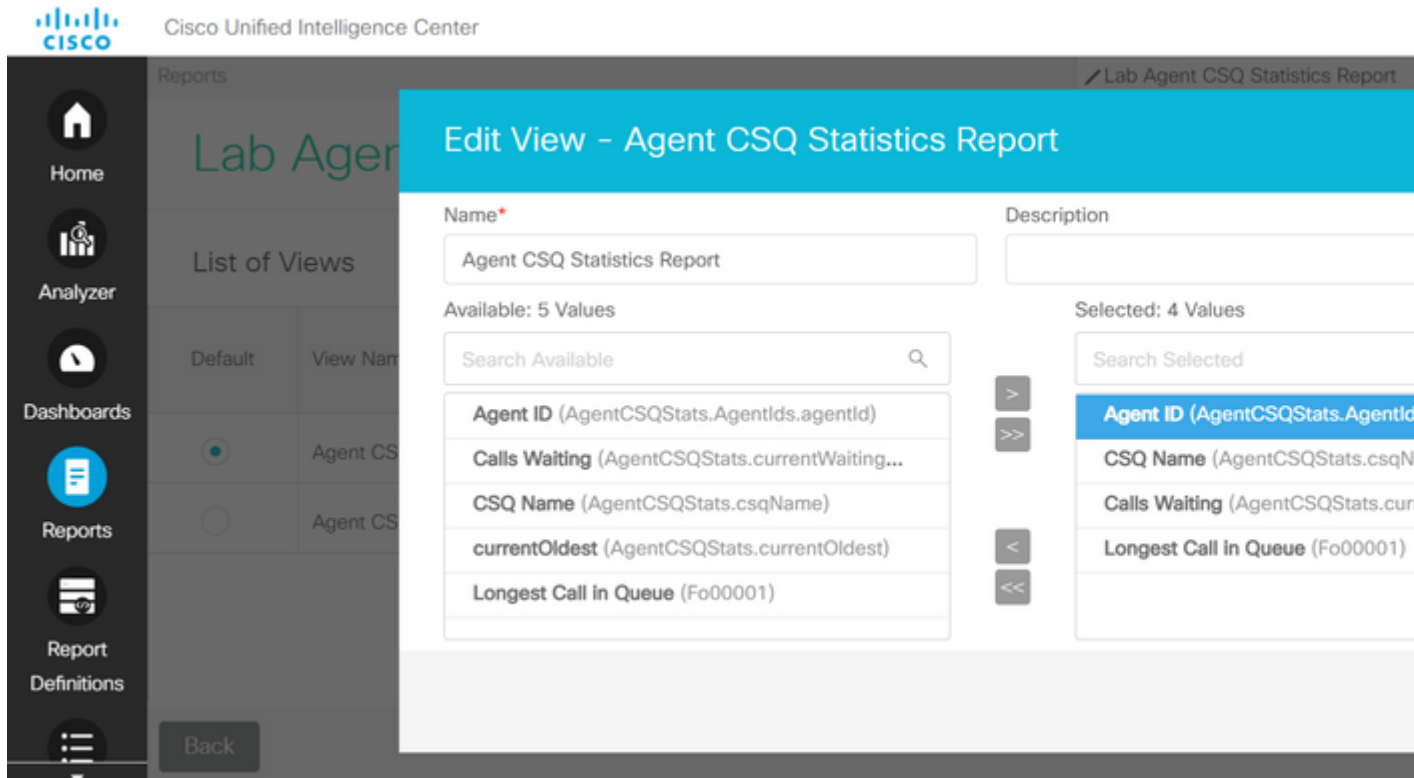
cisco

Cisco Unified Intelligence Center

Home

Analyzer

Dashboards

Reports

Report Definitions

Reports

Lab Agent CSQ Statistics Report

Lab Agen

List of Views

Default

View Nam

Agent CS

Agent CS

Back

Edit View - Agent CSQ Statistics Report

Name*

Agent CSQ Statistics Report

Description

Available: 5 Values

Search Available

Agent ID (AgentCSQStats.AgentIds.agentId)

Calls Waiting (AgentCSQStats.currentWaiting...

CSQ Name (AgentCSQStats.csqName)

currentOldest (AgentCSQStats.currentOldest)

Longest Call in Queue (Fo00001)

>

>>

<

<<

Selected: 4 Values

Search Selected

Agent ID (AgentCSQStats.AgentId

CSQ Name (AgentCSQStats.csqN

Calls Waiting (AgentCSQStats.cur

Longest Call in Queue (Fo00001)